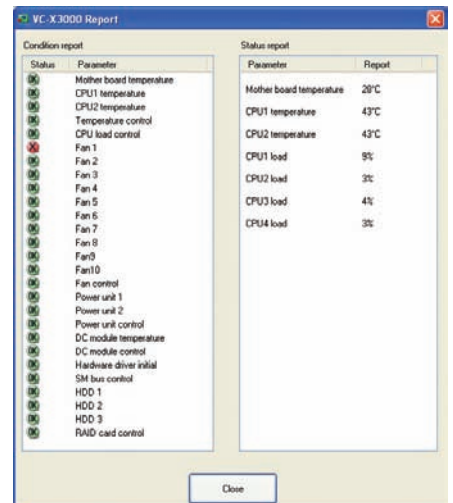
VC-X3000 Report

Condition report

| Status | Parameter |
|---|---|
| | Mother board temperature |
| | CPU1 temperature |
| | CPU2 temperature |
| | Temperature control |
| | CPU load control |
| | Fan 1 |
| | Fan 2 |
| | Fan 3 |
| | Fan 4 |
| | Fan 5 |
| | Fan 6 |
| | Fan 7 |
| | Fan 8 |
| | Fan9 |
| | Fan10 |
| | Fan control |
| | Power unit 1 |
| | Power unit 2 |
| | Power unit control |
| | DC module temperature |
| | DC module control |
| | Hardware driver initial |
| | SM bus control |
| | HDD 1 |
| | HDD 2 |
| | HDD 3 |
| | RAID card control |

Status report

| Parameter | Report |
|---|---|
| Mother board temperature | 28°C |
| CPU1 temperature | 43°C |
| CPU2 temperature | 43°C |
| CPU1 load | 9% |
| CPU2 load | 3% |
| CPU3 load | 4% |
| CPU4 load | 3% |

Close